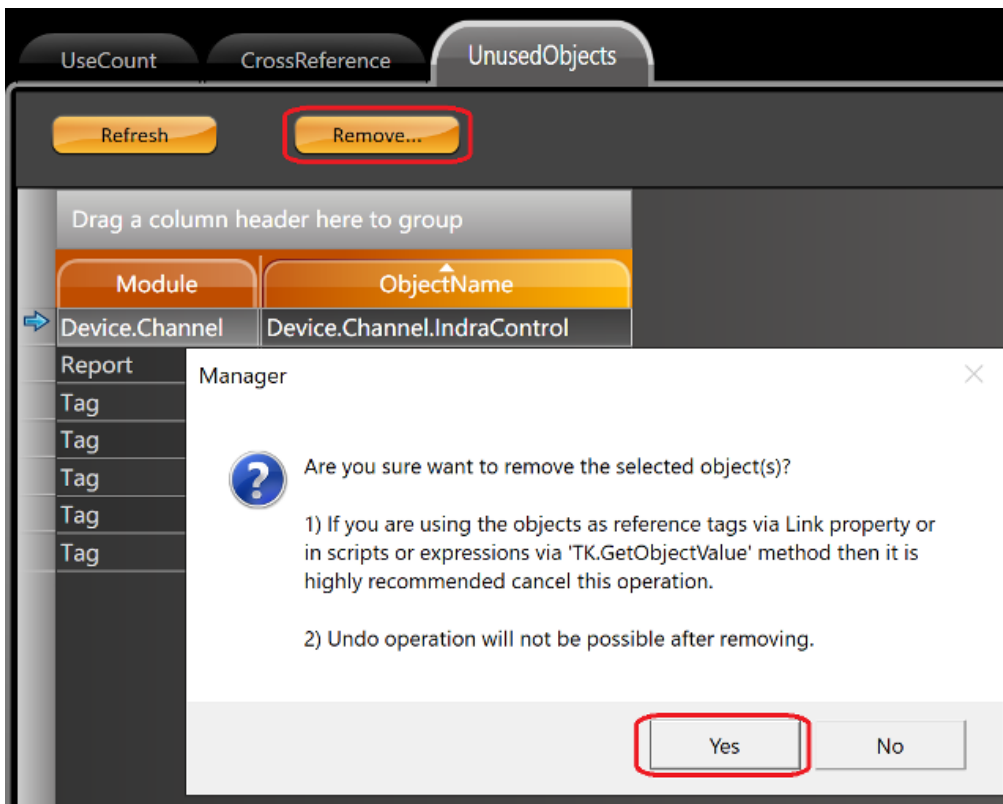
UseCount CrossReference UnusedObjects

Refresh Remove...

Drag a column header here to group

| Module | ObjectName |
|---|---|
| Device.Channel | Device.Channel.IndraControl |
| Report | |
| Tag | |
| Tag | |
| Tag | |
| Tag | |
| Tag | |

Manager

Are you sure want to remove the selected object(s)?

1) If you are using the objects as reference tags via Link property or in scripts or expressions via 'TK.GetObjectValue' method then it is highly recommended cancel this operation.

2) Undo operation will not be possible after removing.

Yes No